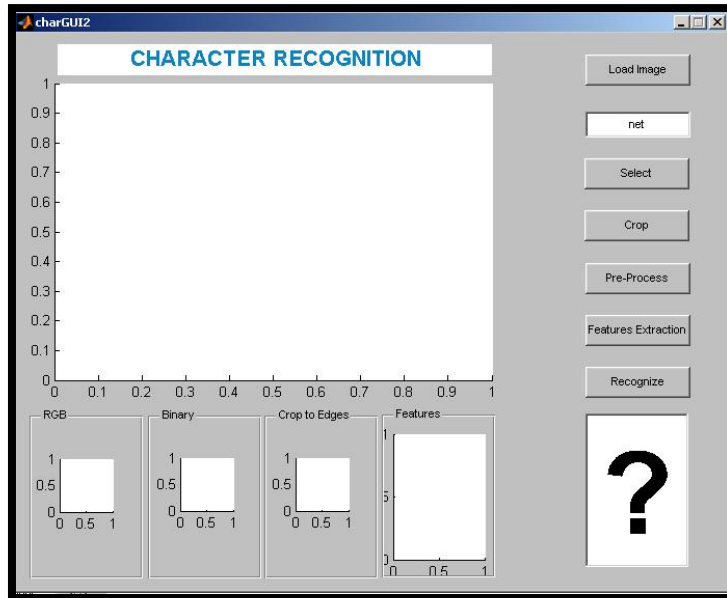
charGUI2

CHARACTER RECOGNITION

1
0.9
0.8
0.7
0.6
0.5
0.4
0.3
0.2
0.1
0
0 0.1 0.2 0.3 0.4 0.5 0.6 0.7 0.8 0.9 1

RGB
1
0.5
0
0 0.5 1

Binary
1
0.5
0
0 0.5 1

Crop to Edges
1
0.5
0
0 0.5 1

Features
1
.5
0
0 0.5 1

Load Image

net

Select

Crop

Pre-Process

Features Extraction

Recognize

?